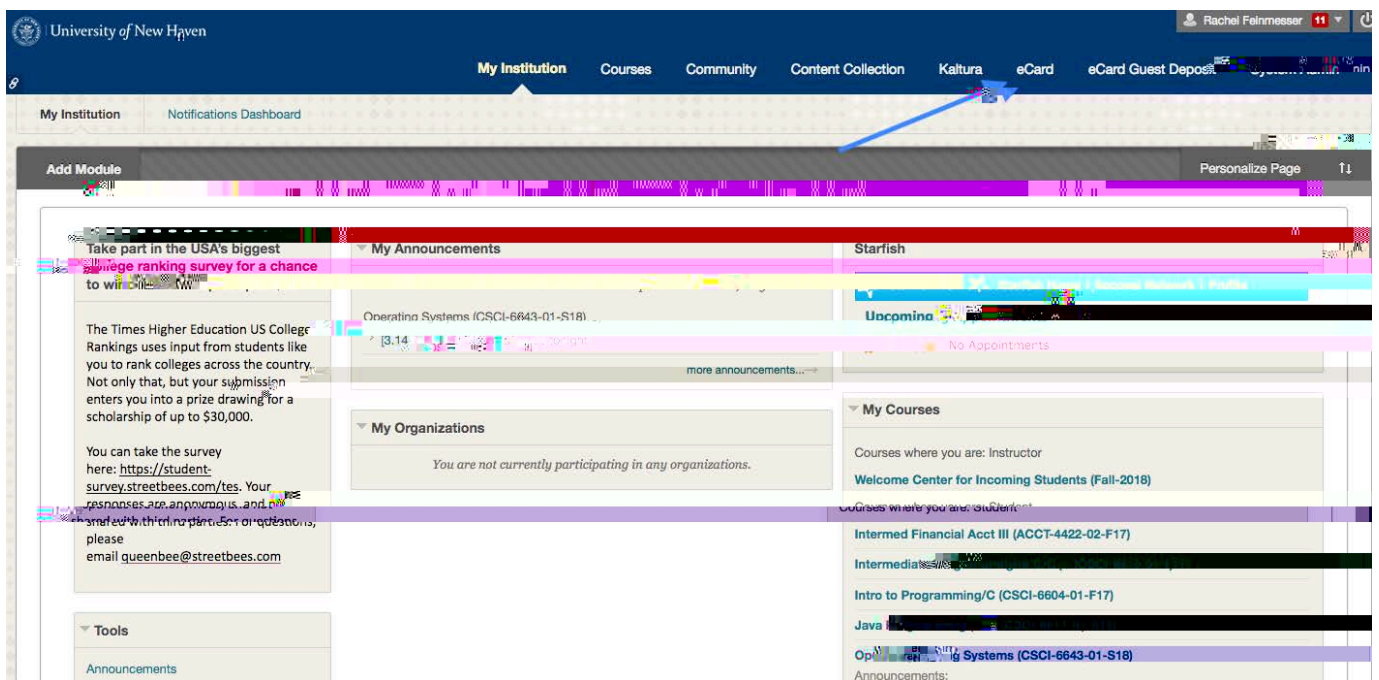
University of New Haven

Rachel Feinmesser 11

My Institution Courses Community Content Collection Kaltura eCard eCard Guest Deposi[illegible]

My Institution Notifications Dashboard

Add Module

Personalize Page

Take part in the USA's biggest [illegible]llege ranking survey for a chance to wi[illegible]

The Times Higher Education US College Rankings uses input from students like you to rank colleges across the country. Not only that, but your submission enters you into a prize drawing for a scholarship of up to $30,000.

You can take the survey here: https://student-survey.streetbees.com/tes. Your responses are anonymous, and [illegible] shared with third parties. For questions, please email queenbee@streetbees.com

Tools

Announcements

My Announcements

Operating Systems (CSCI-6643-01-S18)

[3.14 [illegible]

more announcements...

My Organizations

You are not currently participating in any organizations.

Starfish

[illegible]

Upcoming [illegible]

No Appointments

My Courses

Courses where you are: Instructor

Welcome Center for Incoming Students (Fall-2018)

Courses where you are: Student

Intermed Financial Acct III (ACCT-4422-02-F17)

Intermedia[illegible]

Intro to Programming/C (CSCI-6604-01-F17)

Java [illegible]

Op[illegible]g Systems (CSCI-6643-01-S18)

Announcements: